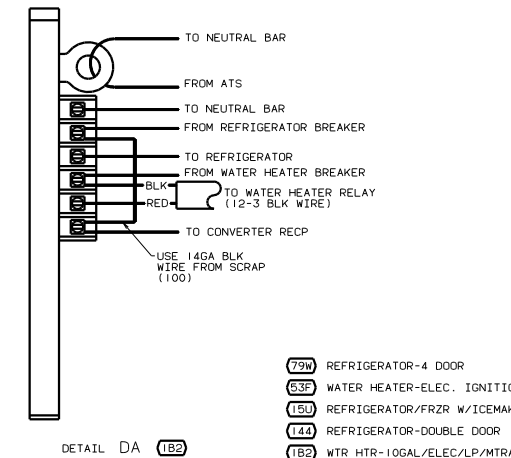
TO NEUTRAL BAR

FROM ATS

TO NEUTRAL BAR

FROM REFRIGERATOR BREAKER

TO REFRIGERATOR

FROM WATER HEATER BREAKER

BLK

RED

TO WATER HEATER RELAY (12-3 BLK WIRE)

TO CONVERTER RECP

USE 14GA BLK WIRE FROM SCRAP (100)

79W REFRIGERATOR-4 DOOR

53F WATER HEATER-ELEC. IGNITIO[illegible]

15U REFRIGERATOR/FRZR W/ICEMAK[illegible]

144 REFRIGERATOR-DOUBLE DOOR

1B2 WTR HTR-10GAL/ELEC/LP/MTR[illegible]

DETAIL DA 1B2